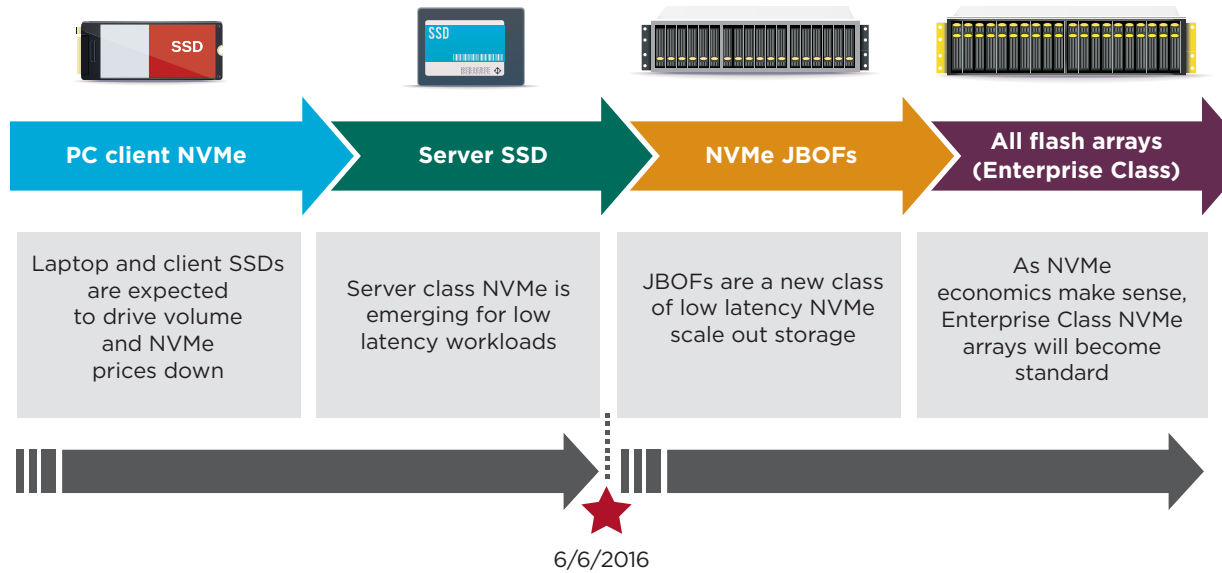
SSD

SSD

PC client NVMe

Server SSD

NVMe JBOFs

All flash arrays (Enterprise Class)

Laptop and client SSDs are expected to drive volume and NVMe prices down

Server class NVMe is emerging for low latency workloads

JBOFs are a new class of low latency NVMe scale out storage

As NVMe economics make sense, Enterprise Class NVMe arrays will become standard

6/6/2016